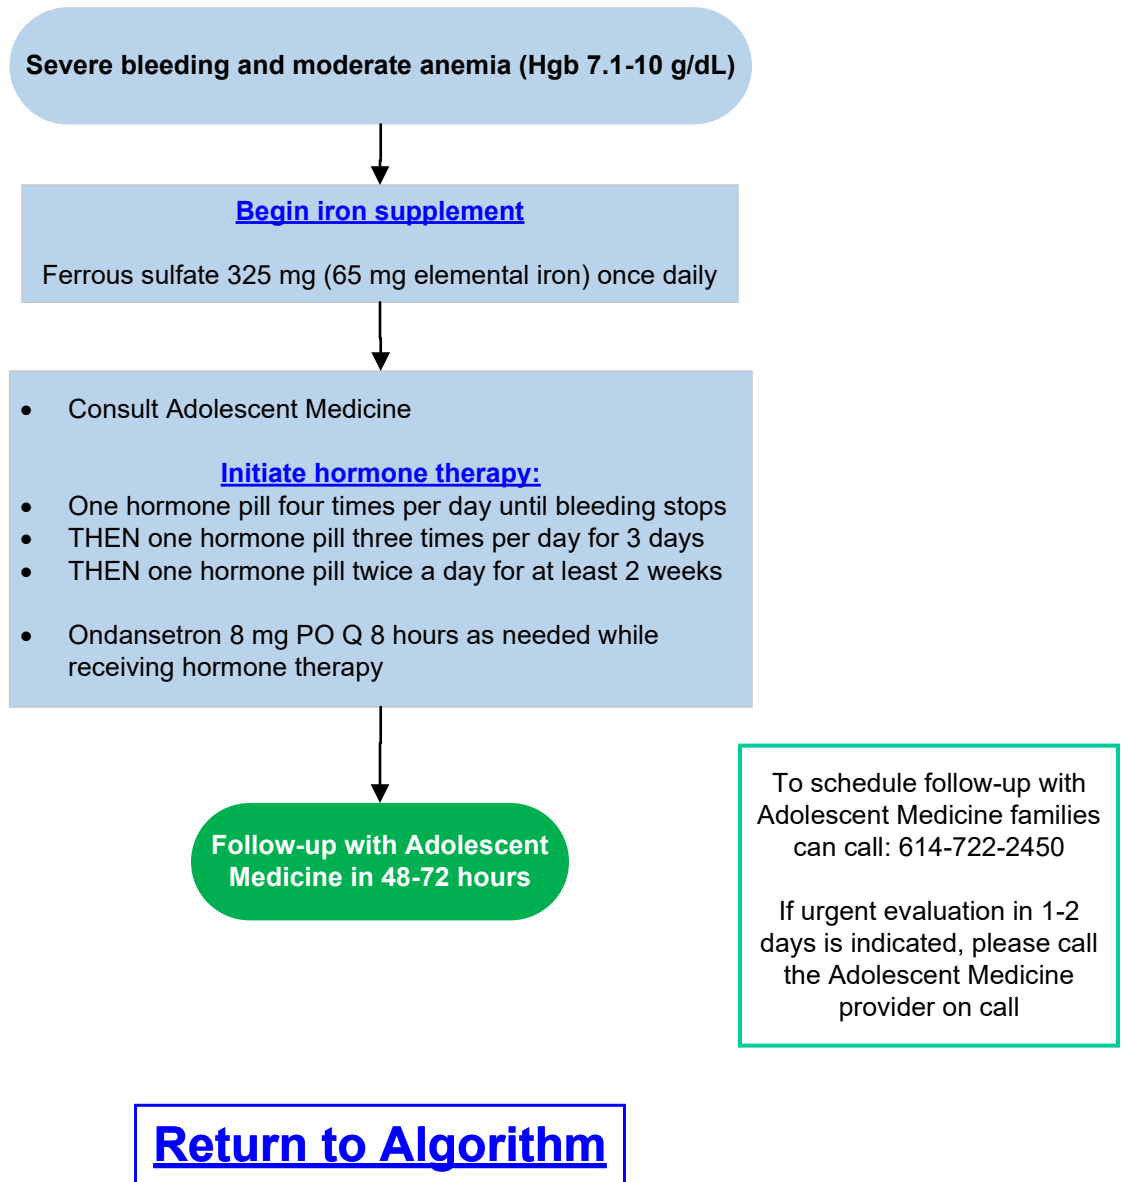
Severe bleeding and moderate anemia (Hgb 7.1-10 g/dL)

Begin iron supplement

Ferrous sulfate 325 mg (65 mg elemental iron) once daily

- Consult Adolescent Medicine

Initiate hormone therapy:

- One hormone pill four times per day until bleeding stops
- THEN one hormone pill three times per day for 3 days
- THEN one hormone pill twice a day for at least 2 weeks

- Ondansetron 8 mg PO Q 8 hours as needed while receiving hormone therapy

Follow-up with Adolescent Medicine in 48-72 hours

To schedule follow-up with Adolescent Medicine families can call: 614-722-2450

If urgent evaluation in 1-2 days is indicated, please call the Adolescent Medicine provider on call

Return to Algorithm